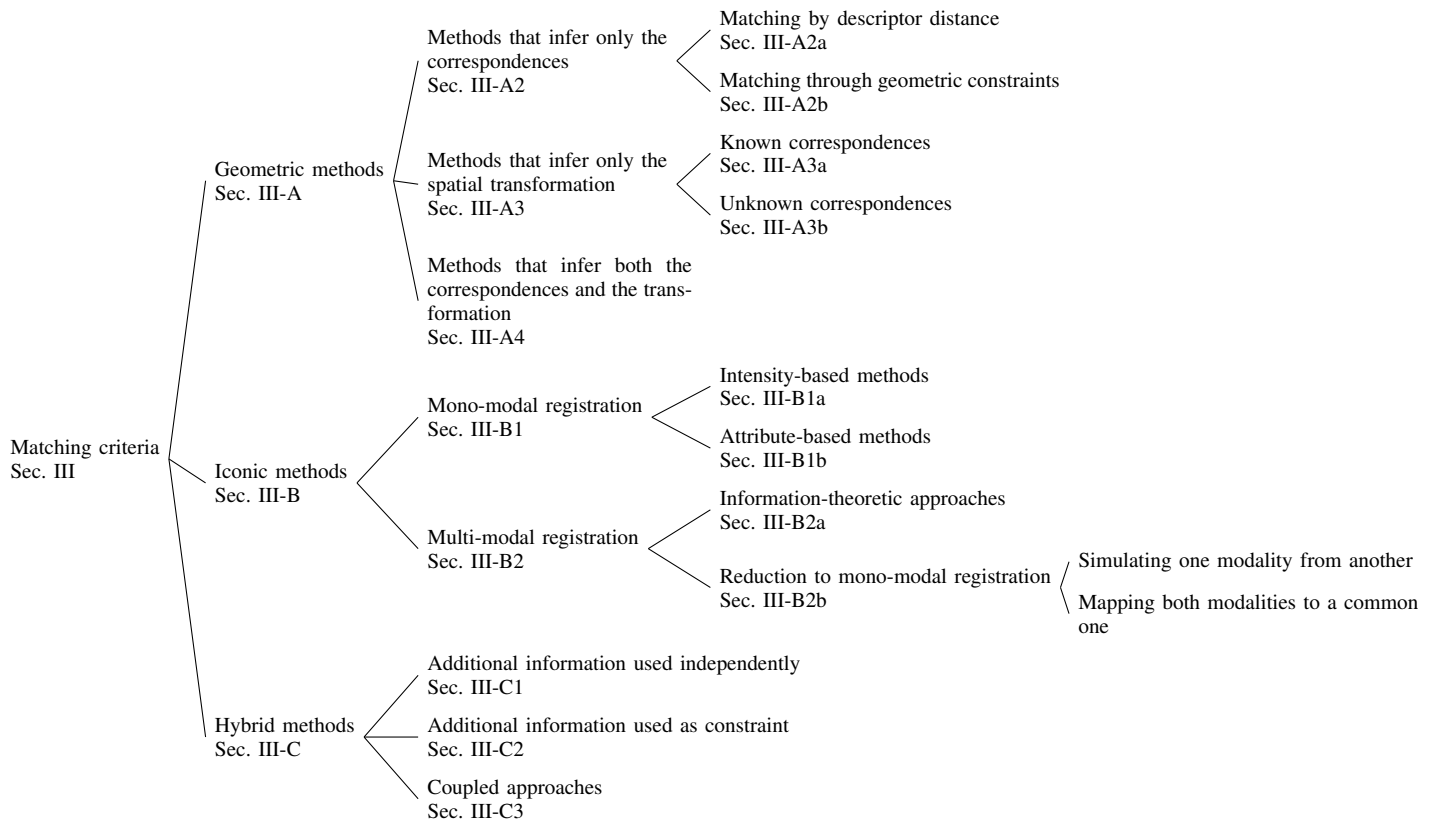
Matching criteria
Sec. III

Geometric methods
Sec. III-A

Methods that infer only the correspondences
Sec. III-A2

Matching by descriptor distance
Sec. III-A2a

Matching through geometric constraints
Sec. III-A2b

Methods that infer only the spatial transformation
Sec. III-A3

Known correspondences
Sec. III-A3a

Unknown correspondences
Sec. III-A3b

Methods that infer both the correspondences and the transformation
Sec. III-A4

Iconic methods
Sec. III-B

Mono-modal registration
Sec. III-B1

Intensity-based methods
Sec. III-B1a

Attribute-based methods
Sec. III-B1b

Multi-modal registration
Sec. III-B2

Information-theoretic approaches
Sec. III-B2a

Reduction to mono-modal registration
Sec. III-B2b

Simulating one modality from another

Mapping both modalities to a common one

Hybrid methods
Sec. III-C

Additional information used independently
Sec. III-C1

Additional information used as constraint
Sec. III-C2

Coupled approaches
Sec. III-C3